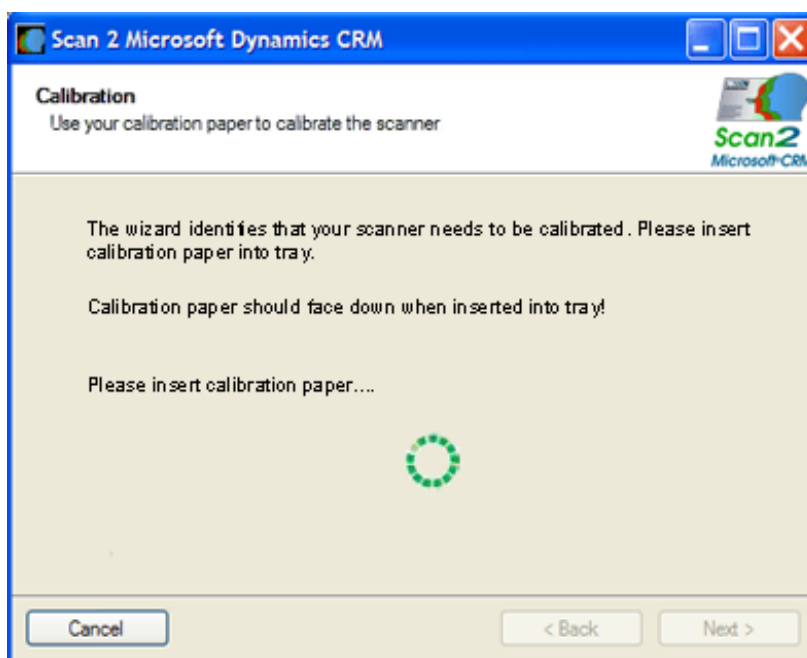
Scan 2 Microsoft Dynamics CRM

Calibration
Use your calibration paper to calibrate the scanner

Scan2
Microsoft CRM

The wizard identifies that your scanner needs to be calibrated. Please insert calibration paper into tray.

Calibration paper should face down when inserted into tray!

Please insert calibration paper....

Cancel

< Back

Next >